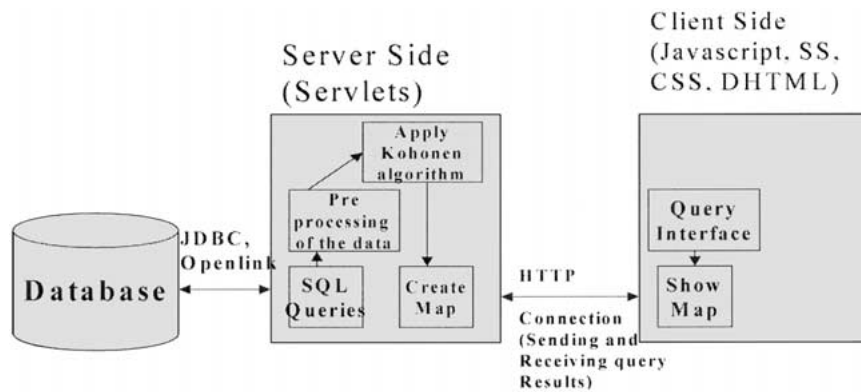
Client Side (Javascript, SS, CSS, DHTML)

Server Side (Servlets)

Apply Kohonen algorithm

Pre processing of the data

JDBC, Openlink

Database

SQL Queries

Create Map

HTTP

Connection (Sending and Receiving query Results)

Query Interface

Show Map